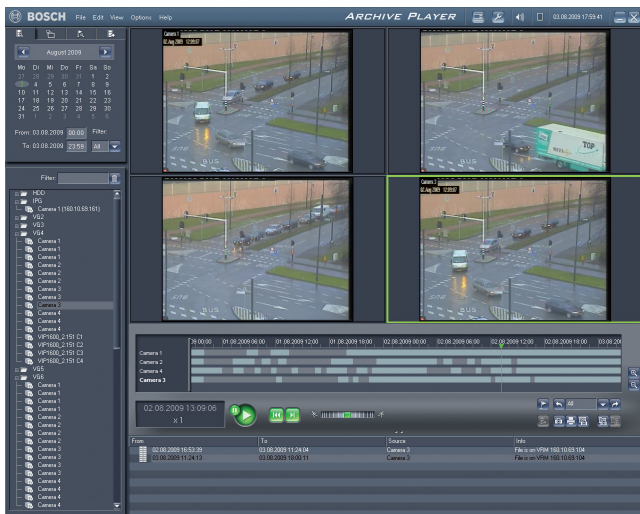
BOSCH File Edit View Options Help

ARCHIVE PLAYER

03.08.2009 17:59:41

August 2009

| Mo | Di | Mi | Do | Fr | Sa | So |
|---|---|---|---|---|---|---|
| 27 | 28 | 29 | 30 | 31 | 1 | 2 |
| 3 | 4 | 5 | 6 | 7 | 8 | 9 |
| 10 | 11 | 12 | 13 | 14 | 15 | 16 |
| 17 | 18 | 19 | 20 | 21 | 22 | 23 |
| 24 | 25 | 26 | 27 | 28 | 29 | 30 |
| 31 | 1 | 2 | 3 | 4 | 5 | 6 |

From: 03.08.2009 00:00 Filter:

To: 03.08.2009 23:59 All

Filter:

HDD
IPG
Camera 1 (160.10.65.161)
VG2
VG3
VG4
Camera 1
Camera 1
Camera 1
Camera 2
Camera 2
Camera 2
Camera 3
Camera 3
Camera 3
Camera 4
Camera 4
Camera 4
VIP1600_2151 C1
VIP1600_2151 C2
VIP1600_2151 C3
VIP1600_2151 C4
VG5
VG6
Camera 1
Camera 1
Camera 1
Camera 1
Camera 2
Camera 2
Camera 2
Camera 2
Camera 3
Camera 3
Camera 3
Camera 3
Camera 4
Camera 4
Camera 4

Camera 1
03.Aug.2009 12:09:07

Camera 3
03.Aug.2009 13:09:07

BUS

TOP

08:00:00 01.08.2009 06:00 01.08.2009 12:00 01.08.2009 18:00 02.08.2009 00:00 02.08.2009 06:00 02.08.2009 12:00 02.08.2009 18:00 03.08.20

Camera 1
Camera 2
Camera 4
Camera 3

02.08.2009 13:09:06
x 1

All

| From | To | Source | Info |
|---|---|---|---|
| 02.08.2009 10:53:39 | 03.08.2009 11:24:04 | Camera 3 | File is on VRM 160.10.65.104 |
| 03.08.2009 11:24:13 | 03.08.2009 18:00:11 | Camera 3 | File is on VRM 160.10.65.104 |